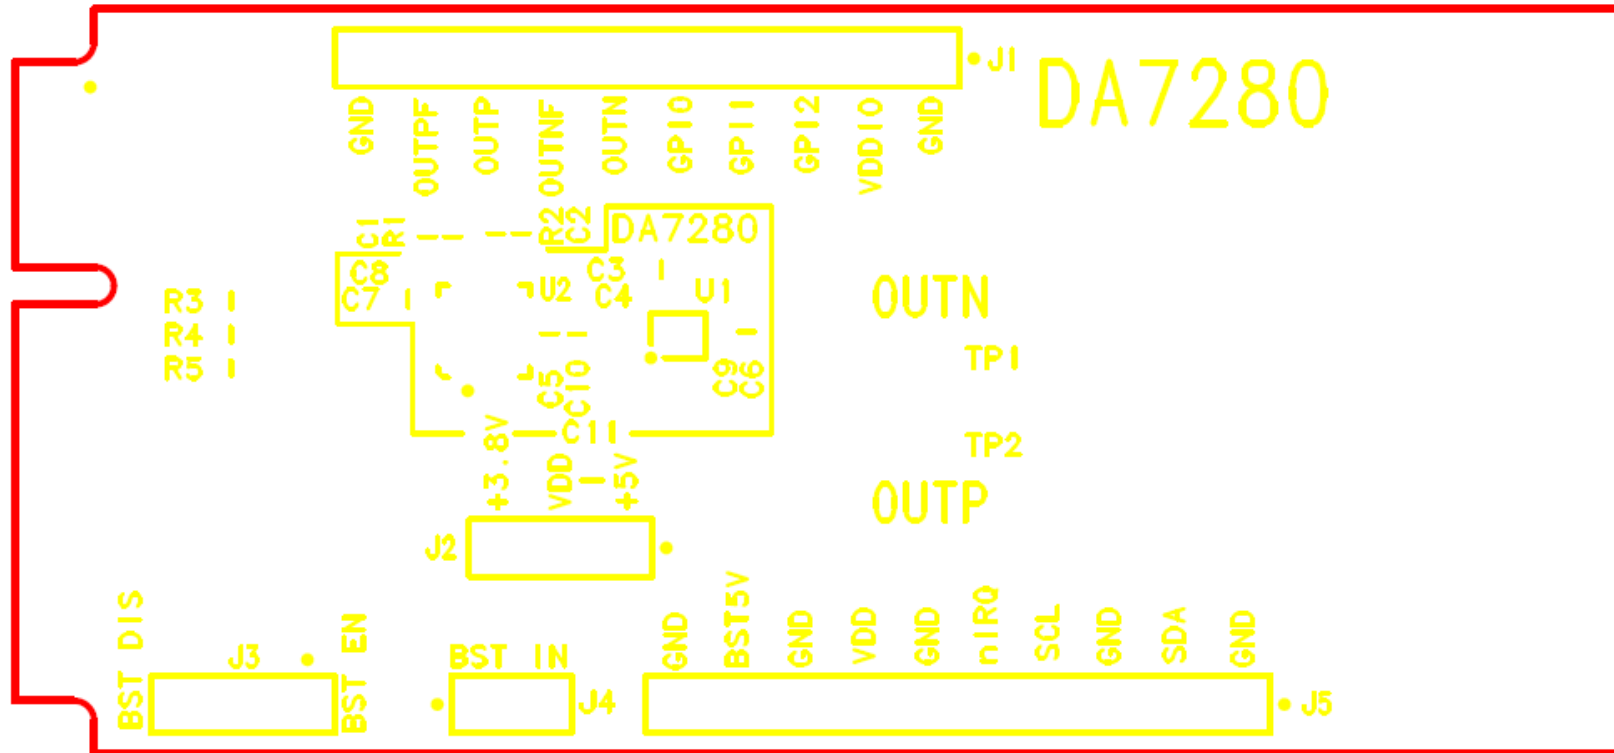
J1
DA7280
GND
OUTPF
OUTP
OUTNF
OUTN
GPI0
GPI1
GPI2
VDDIO
GND
C1
R1
R2
C2
DA7280
C8
C7
C3
C4
U2
U1
R3
R4
R5
OUTN
TP1
C5
C10
C9
C6
C11
TP2
+3.8V
VDD
+5V
OUTP
J2
BST DIS
J3
BST EN
BST
BST IN
BST
J4
GND
BST5V
GND
VDD
GND
nIRQ
SCL
GND
SDA
GND
J5